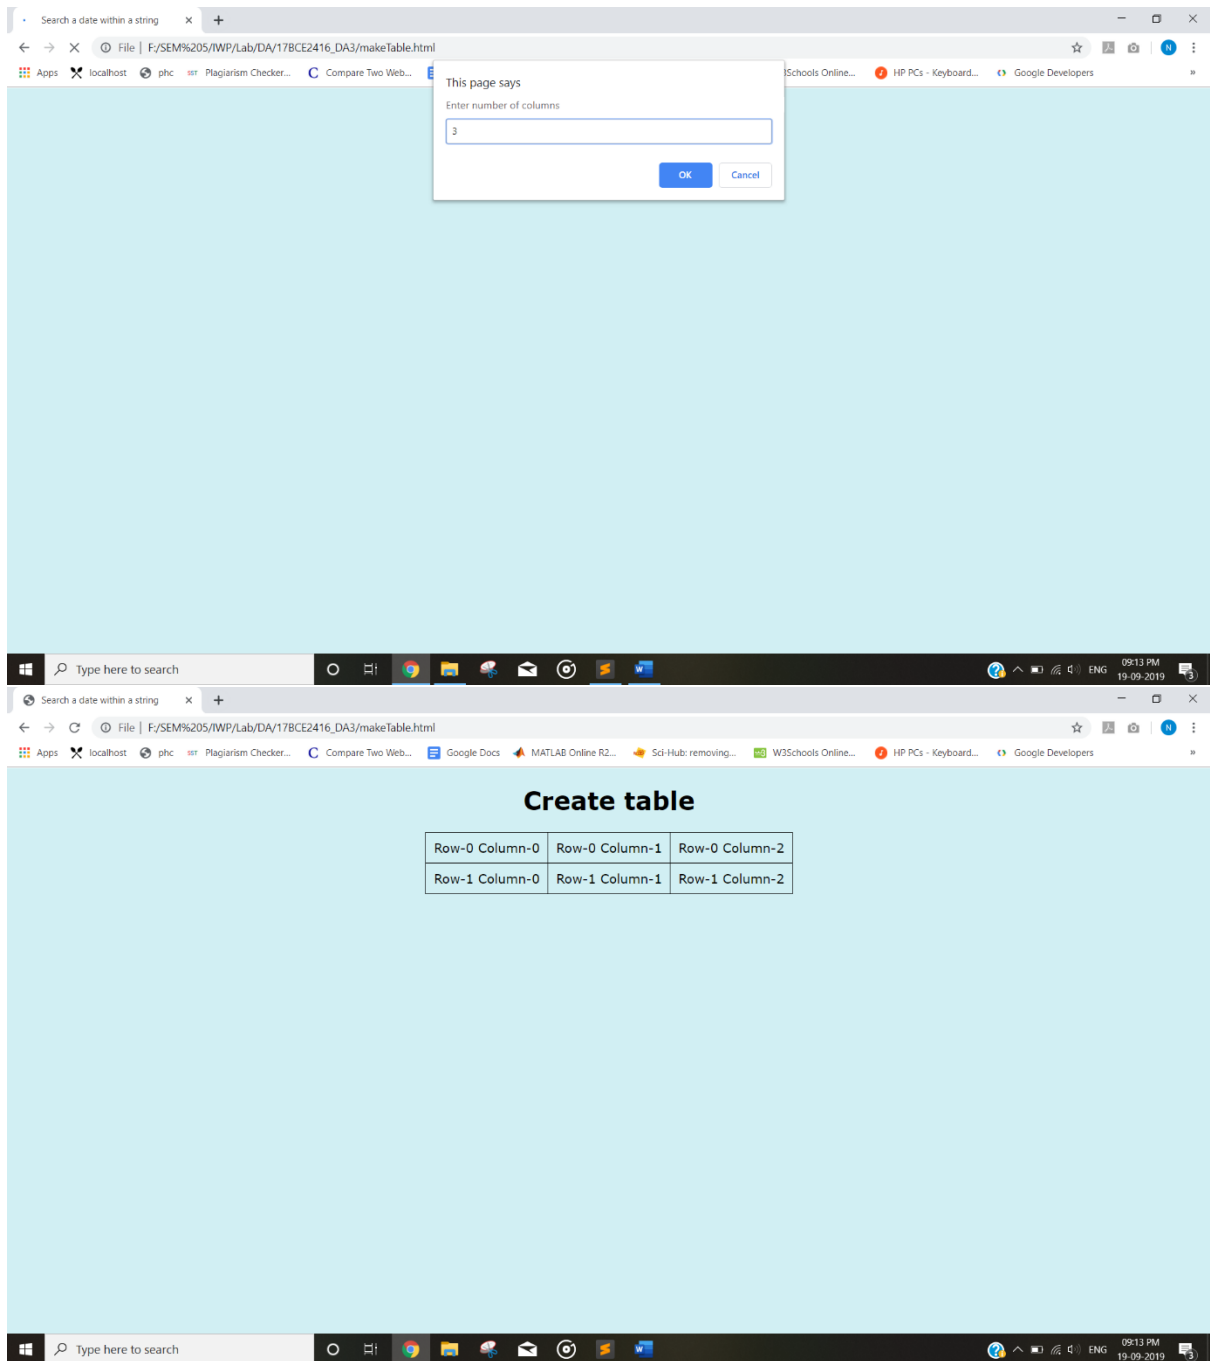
Search a date within a string ×

File | F:/SEM%205/IWP/Lab/DA/17BCE2416_DA3/makeTable.html

Apps localhost phc Plagiarism Checker... Compare Two Web... Schools Online... HP PCs - Keyboard... Google Developers »

This page says
Enter number of columns
3
OK Cancel

Type here to search
ENG 09:13 PM 19-09-2019

Search a date within a string ×

File | F:/SEM%205/IWP/Lab/DA/17BCE2416_DA3/makeTable.html

Apps localhost phc Plagiarism Checker... Compare Two Web... Google Docs MATLAB Online R2... Sci-Hub: removing... W3Schools Online... HP PCs - Keyboard... Google Developers »

Create table

| Row-0 Column-0 | Row-0 Column-1 | Row-0 Column-2 |
|---|---|---|
| Row-1 Column-0 | Row-1 Column-1 | Row-1 Column-2 |

Type here to search
ENG 09:13 PM 19-09-2019